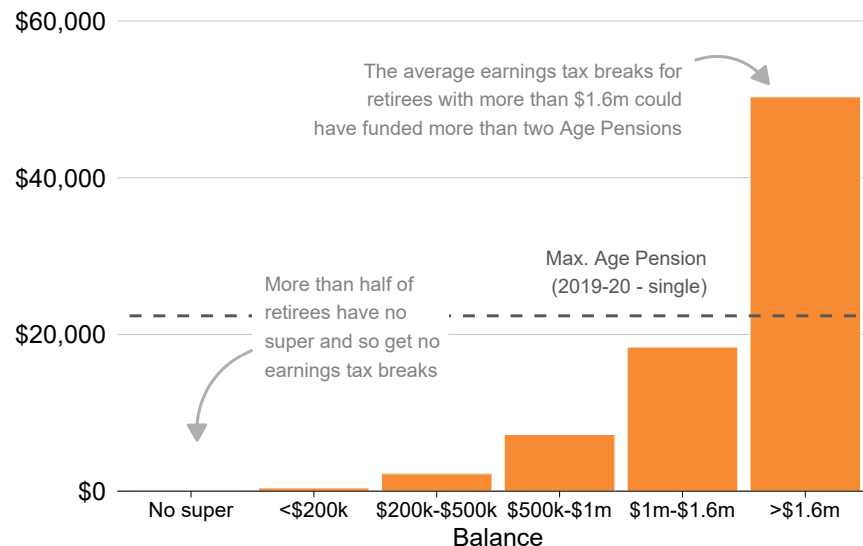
$60,000
$40,000
$20,000
$0

The average earnings tax breaks for retirees with more than $1.6m could have funded more than two Age Pensions

Max. Age Pension (2019-20 - single)

More than half of retirees have no super and so get no earnings tax breaks

No super
<$200k
$200k-$500k
$500k-$1m
$1m-$1.6m
>$1.6m

Balance